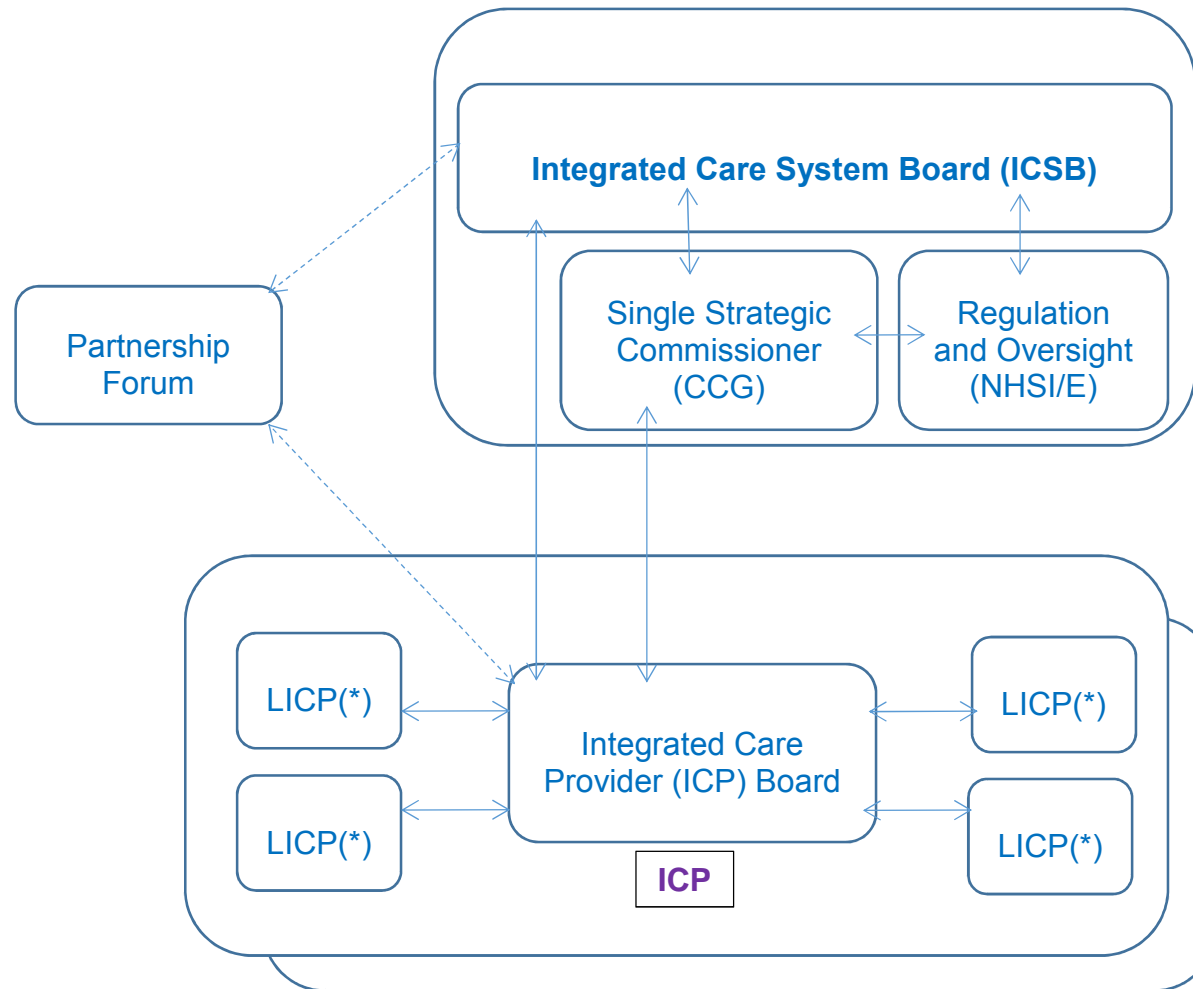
Integrated Care System Board (ICSB)

Partnership Forum

Single Strategic Commissioner (CCG)

Regulation and Oversight (NHSI/E)

LICP(*)

LICP(*)

Integrated Care Provider (ICP) Board

LICP(*)

LICP(*)

ICP